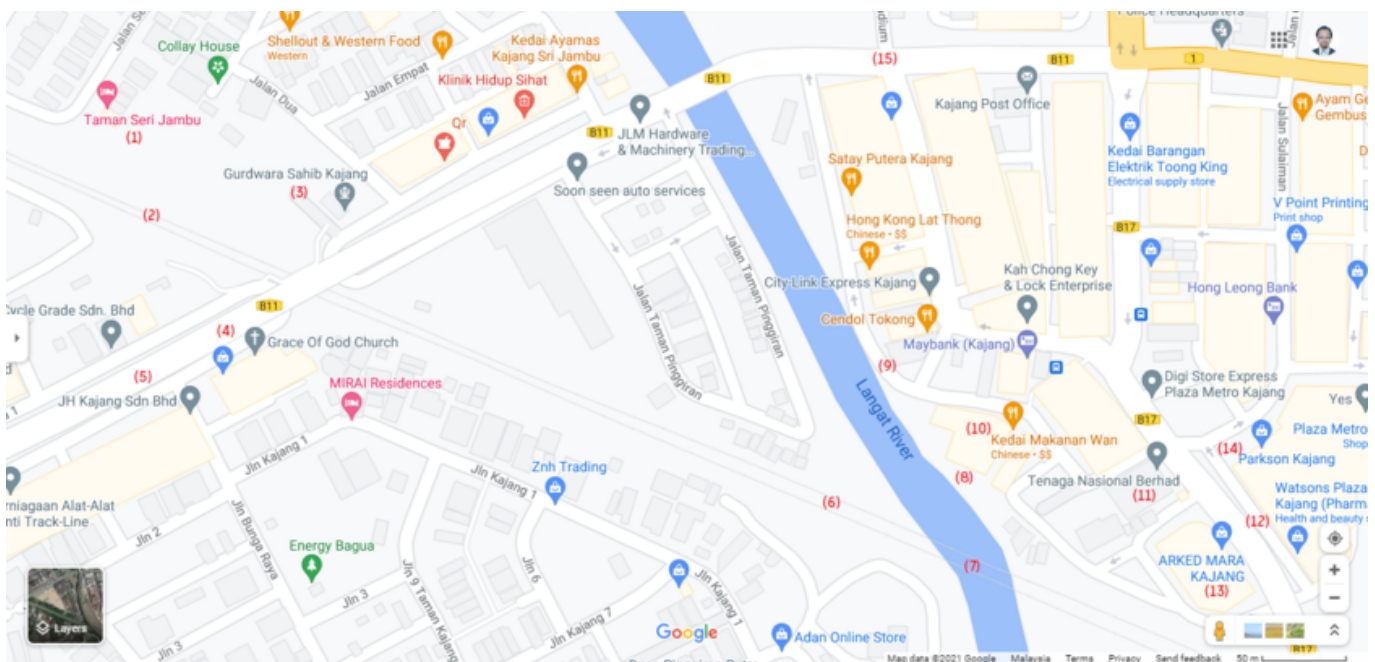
Jalan Se
Collay House
Shellout & Western Food
Western
Kedai Ayamas Kajang Sri Jambu
Jalan Dua
Jalan Empat
Klinik Hidup Sihat
B11
Taman Seri Jambu
(1)
Qr
B11
JLM Hardware & Machinery Trading...
Gurdwara Sahib Kajang
(3)
Soon seen auto services
(2)
Jalan Taman Pinggiran
Jalan Taman Pinggiran
Cycle Grade Sdn. Bhd
B11
(4)
Grace Of God Church
(5)
MIRAI Residences
JH Kajang Sdn Bhd
Jln Kajang 1
Jln Kajang 1
Znh Trading
Langat River
rniagaan Alat-Alat nti Track-Line
Jln 2
Jln Bunga Raya
Energy Bagua
Jln 9 Taman Kajang
Jln 6
Jln 3
Jln 3
Jln Kajang 7
Jln Kajang 1
Layers
Google
Adan Online Store
(6)
(7)
(15)
Police Headquarters
B11
1
Kajang Post Office
Satay Putera Kajang
Hong Kong Lat Thong
Chinese • $$
City Link Express Kajang
Cendol Tokong
Kah Chong Key & Lock Enterprise
Maybank (Kajang)
(9)
(10)
Kedai Makanan Wan
Chinese • $$
(8)
Tenaga Nasional Berhad
(11)
Kedai Barangan Elektrik Toong King
Electrical supply store
Jalan Sulaiman
Ayam Ge Gembus
V Point Printing
Print shop
B17
Hong Leong Bank
Digi Store Express Plaza Metro Kajang
B17
Yes
Plaza Metro Shop
(14)
Parkson Kajang
Watsons Plaza Kajang (Pharm Health and beauty
(12)
ARKED MARA KAJANG
(13)
Map data ©2021 Google Malaysia Terms Privacy Send feedback 50 m